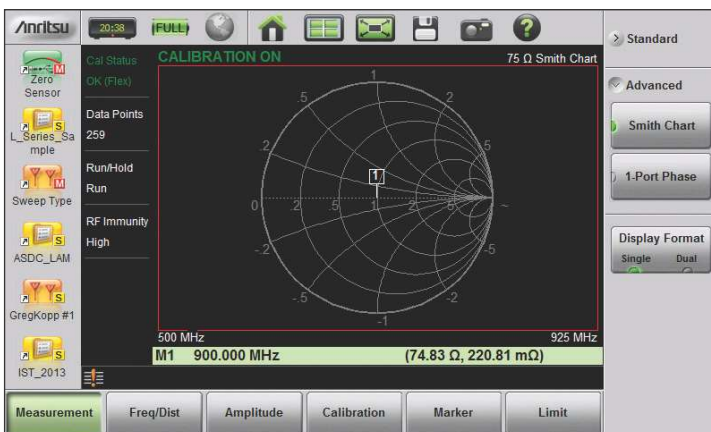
/inritsu 20:38 FULL

Zero Sensor

L_Series_Sample

Sweep Type

ASDC_LAM

GregKopp #1

IST_2013

Cal Status
OK (Flex)

Data Points
259

Run/Hold
Run

RF Immunity
High

CALIBRATION ON

75 Ω Smith Chart

1
.5
2
.2
5
0
.2
.5
1
2
5
-.2
-5
-.5
-2
-1

500 MHz

925 MHz

M1 900.000 MHz (74.83 Ω, 220.81 mΩ)

Standard

Advanced

Smith Chart

1-Port Phase

Display Format
Single Dual

Measurement

Freq/Dist

Amplitude

Calibration

Marker

Limit